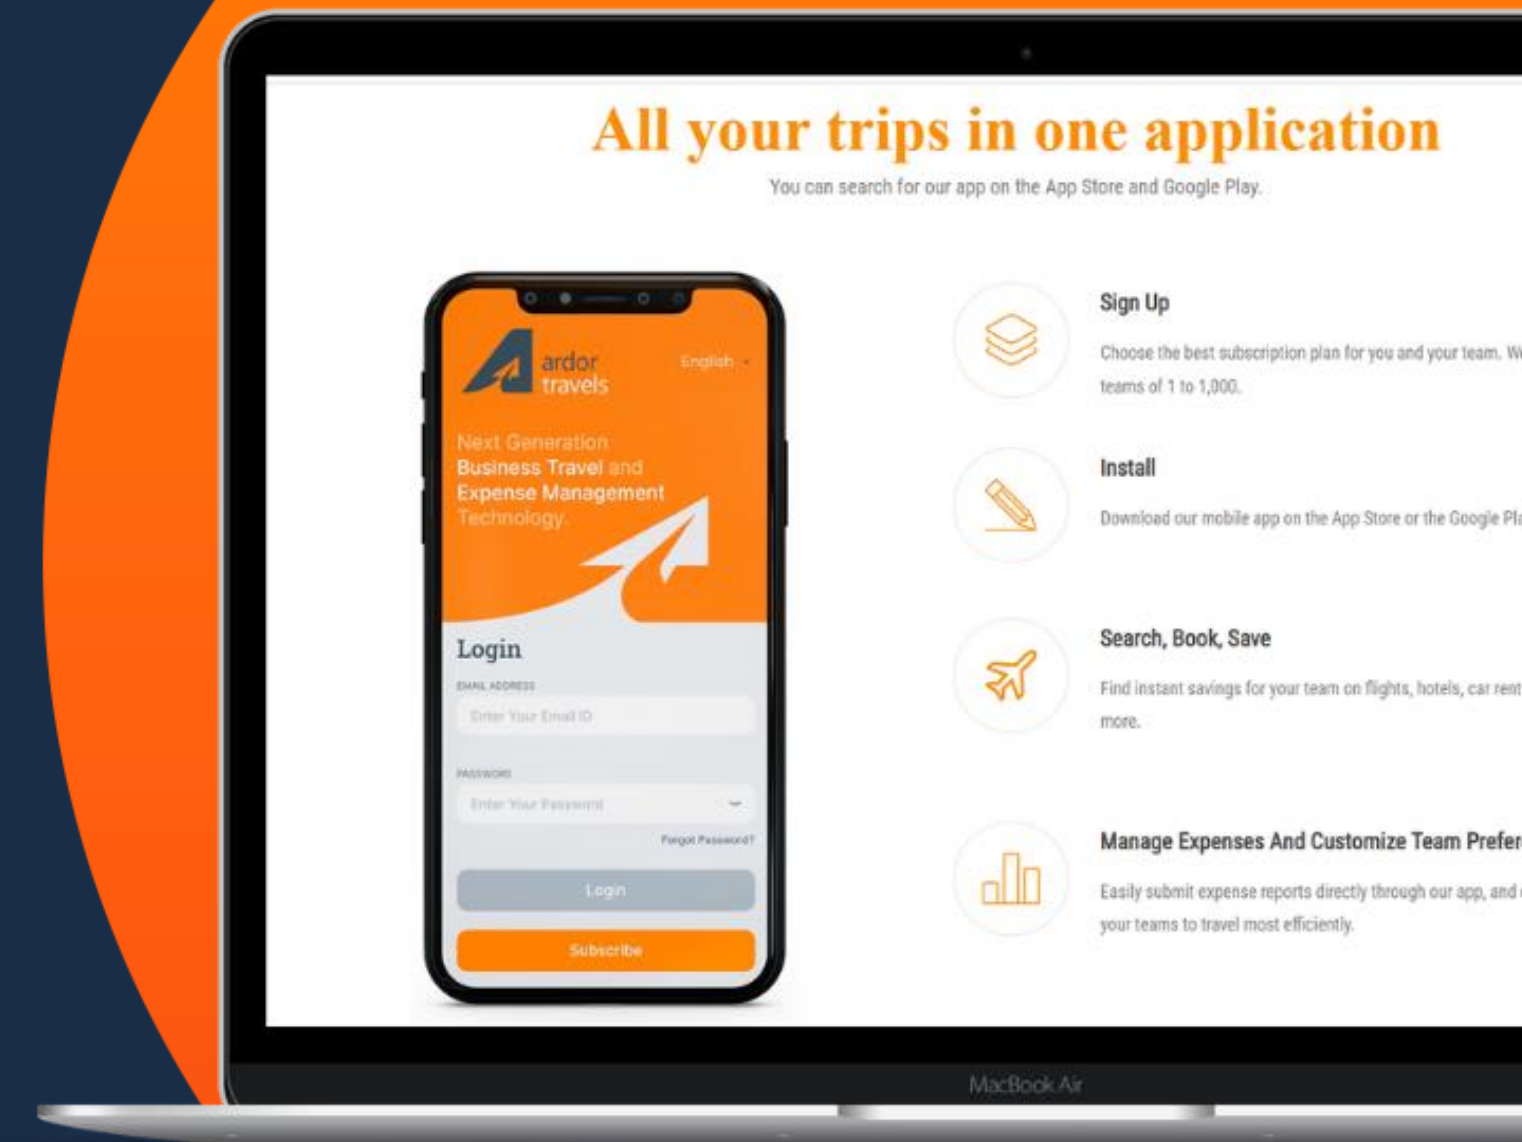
All your trips in one application

You can search for our app on the App Store and Google Play.

ardor travels

English

Next Generation Business Travel and Expense Management Technology.

Login

EMAIL ADDRESS

Enter Your Email ID

PASSWORD

Enter Your Password

Forgot Password?

Login

Subscribe

Sign Up

Choose the best subscription plan for you and your team. W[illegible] teams of 1 to 1,000.

Install

Download our mobile app on the App Store or the Google Pl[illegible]

Search, Book, Save

Find instant savings for your team on flights, hotels, car rent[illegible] more.

Manage Expenses And Customize Team Prefer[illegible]

Easily submit expense reports directly through our app, and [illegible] your teams to travel most efficiently.

MacBook Air